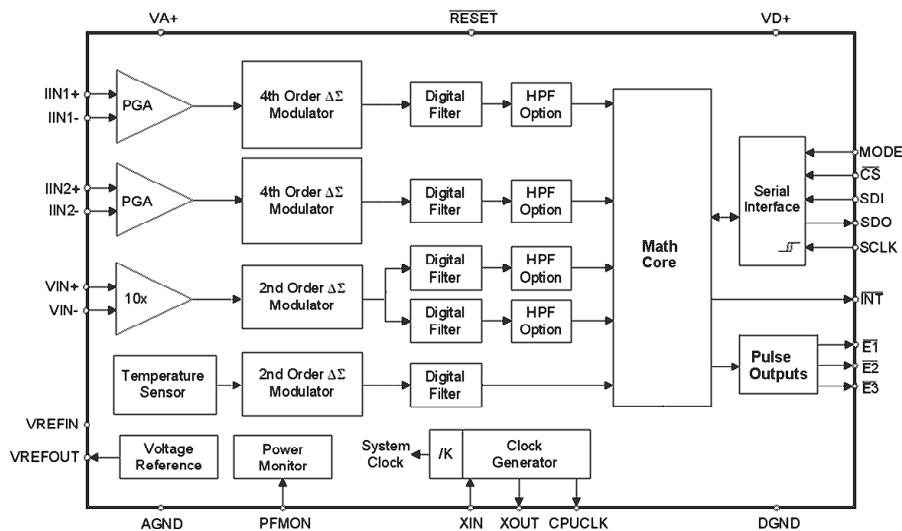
VA+

$\overline{RESET}$

VD+

IIN1+

IIN1-

PGA

4th Order $\Delta\Sigma$ Modulator

Digital Filter

HPF Option

IIN2+

IIN2-

PGA

4th Order $\Delta\Sigma$ Modulator

Digital Filter

HPF Option

VIN+

VIN-

10x

2nd Order $\Delta\Sigma$ Modulator

Digital Filter

HPF Option

Digital Filter

HPF Option

Temperature Sensor

2nd Order $\Delta\Sigma$ Modulator

Digital Filter

Math Core

Serial Interface

MODE

$\overline{CS}$

SDI

SDO

SCLK

$\overline{INT}$

Pulse Outputs

$\overline{E1}$

$\overline{E2}$

E3

VREFIN

VREFOUT

Voltage Reference

Power Monitor

System Clock

/K

Clock Generator

AGND

PFMON

XIN

XOUT

CPUCLK

DGND